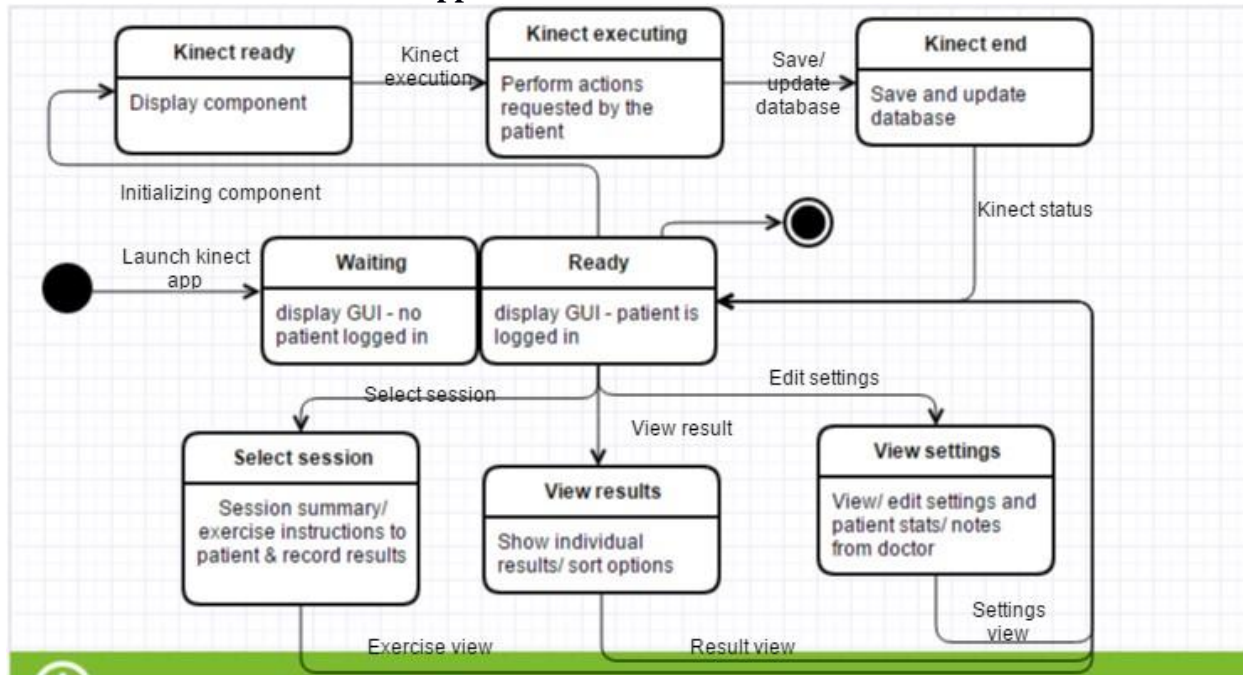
Kinect ready
Display component

Kinect execution

Kinect executing
Perform actions requested by the patient

Save/ update database

Kinect end
Save and update database

Initializing component

Kinect status

Launch kinect app

Waiting
display GUI - no patient logged in

Ready
display GUI - patient is logged in

Select session

Edit settings

View result

Select session
Session summary/ exercise instructions to patient & record results

View results
Show individual results/ sort options

View settings
View/ edit settings and patient stats/ notes from doctor

Settings view

Exercise view

Result view